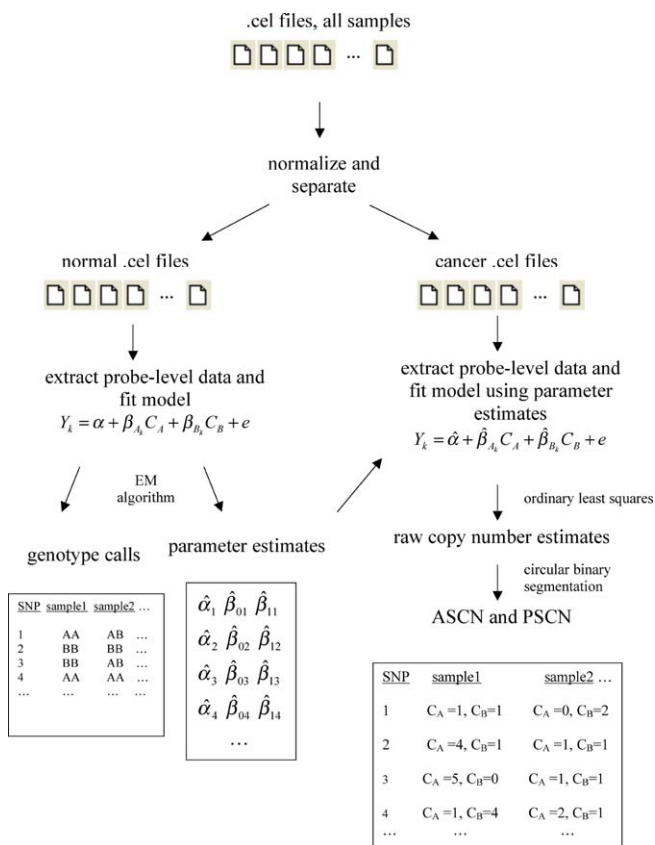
.cel files, all samples

...

normalize and separate

normal .cel files

...

cancer .cel files

...

extract probe-level data and fit model
$Y_k = \alpha + \beta_{A_k} C_A + \beta_{B_k} C_B + e$

extract probe-level data and fit model using parameter estimates
$Y_k = \hat{\alpha} + \hat{\beta}_{A_k} C_A + \hat{\beta}_{B_k} C_B + e$

EM algorithm

ordinary least squares

genotype calls

parameter estimates

raw copy number estimates

circular binary segmentation

ASCN and PSCN

| SNP | sample1 | sample2 | ... |
|---|---|---|---|
| 1 | AA | AB | ... |
| 2 | BB | BB | ... |
| 3 | BB | AB | ... |
| 4 | AA | AA | ... |
| ... | ... | ... | ... |

$\hat{\alpha}_1$ $\hat{\beta}_{01}$ $\hat{\beta}_{11}$
$\hat{\alpha}_2$ $\hat{\beta}_{02}$ $\hat{\beta}_{12}$
$\hat{\alpha}_3$ $\hat{\beta}_{03}$ $\hat{\beta}_{13}$
$\hat{\alpha}_4$ $\hat{\beta}_{04}$ $\hat{\beta}_{14}$
...

| SNP | sample1 | sample2 ... |
|---|---|---|
| 1 | $C_A=1, C_B=1$ | $C_A=0, C_B=2$ |
| 2 | $C_A=4, C_B=1$ | $C_A=1, C_B=1$ |
| 3 | $C_A=5, C_B=0$ | $C_A=1, C_B=1$ |
| 4 | $C_A=1, C_B=4$ | $C_A=2, C_B=1$ |
| ... | ... | ... |